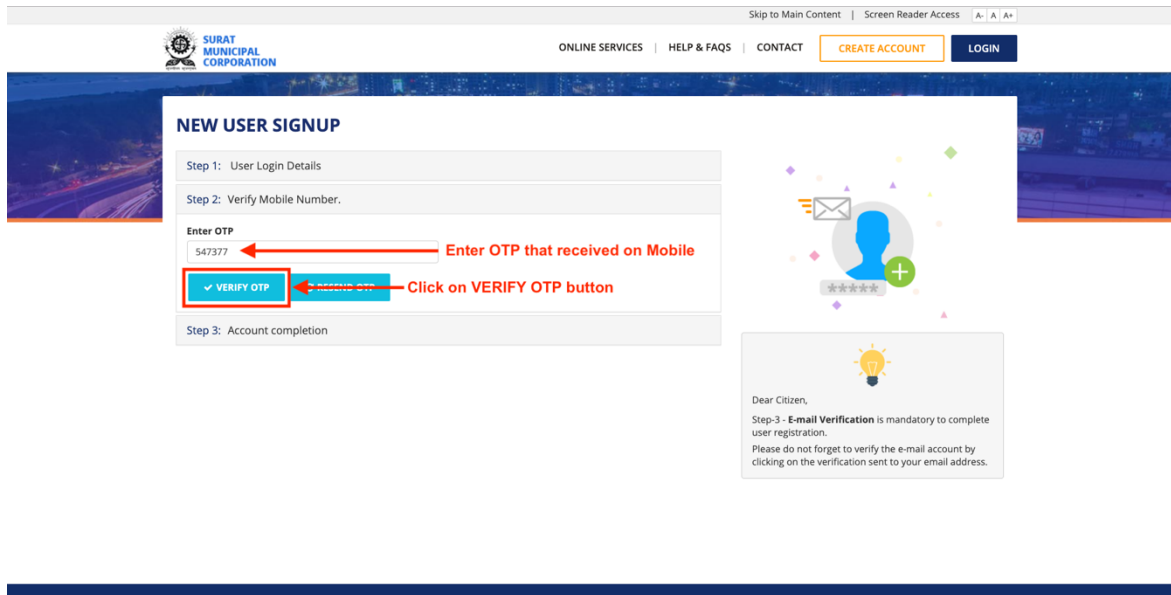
Skip to Main Content | Screen Reader Access A- A A+

SURAT MUNICIPAL CORPORATION

ONLINE SERVICES | HELP & FAQS | CONTACT CREATE ACCOUNT LOGIN

NEW USER SIGNUP

Step 1: User Login Details

Step 2: Verify Mobile Number.

Enter OTP

547377

Enter OTP that received on Mobile

✔ VERIFY OTP RESEND OTP

Click on VERIFY OTP button

Step 3: Account completion

Dear Citizen,

Step-3 - **E-mail Verification** is mandatory to complete user registration.

Please do not forget to verify the e-mail account by clicking on the verification sent to your email address.